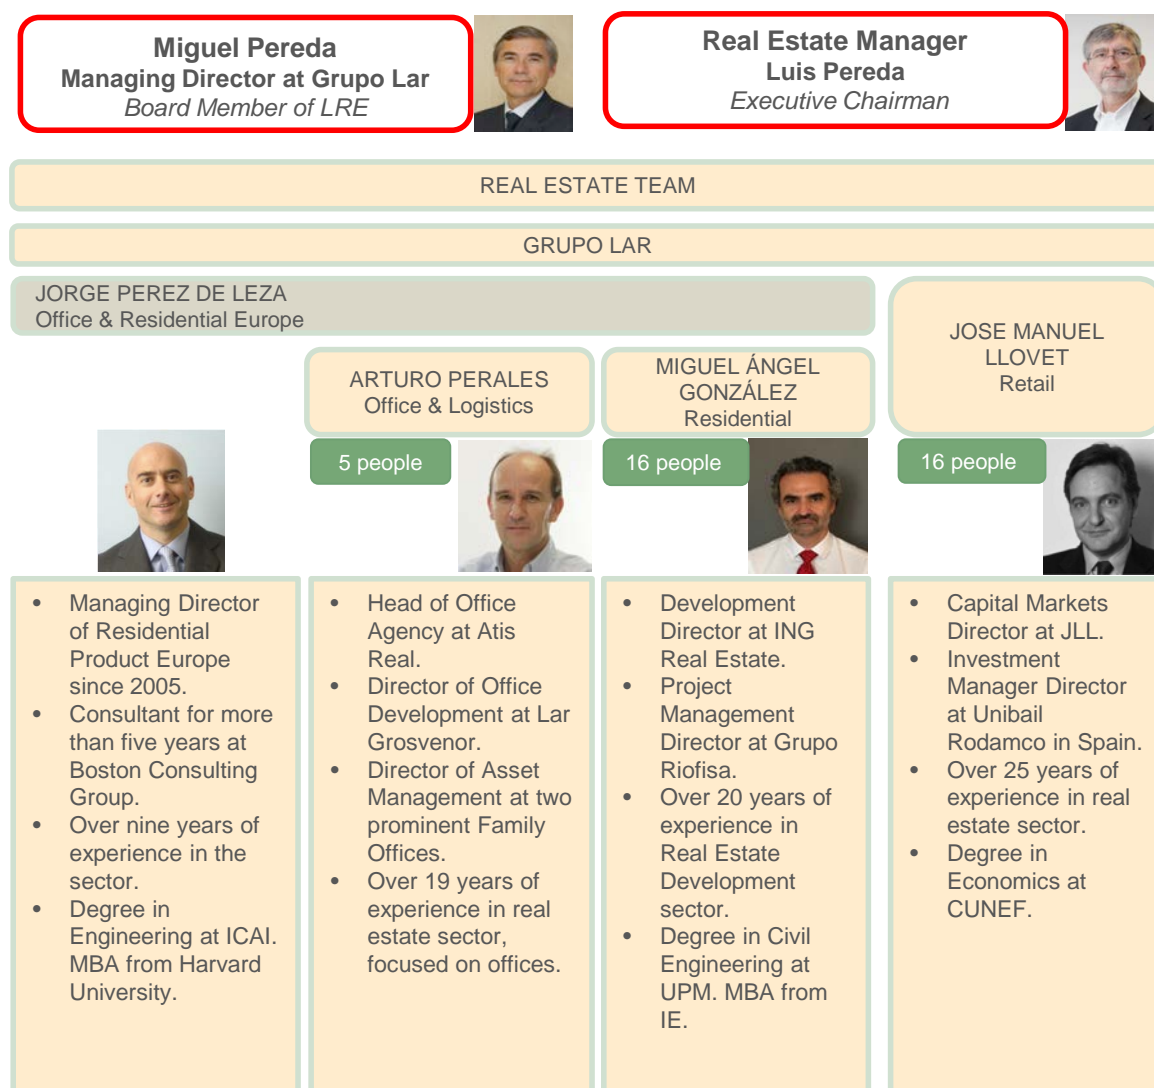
Miguel Pereda
Managing Director at Grupo Lar
Board Member of LRE

Real Estate Manager
Luis Pereda
Executive Chairman

REAL ESTATE TEAM

GRUPO LAR

JORGE PEREZ DE LEZA
Office & Residential Europe

ARTURO PERALES
Office & Logistics

MIGUEL ÁNGEL GONZÁLEZ
Residential

JOSE MANUEL LLOVET
Retail

5 people

16 people

16 people

- Managing Director of Residential Product Europe since 2005.
- Consultant for more than five years at Boston Consulting Group.
- Over nine years of experience in the sector.
- Degree in Engineering at ICAI. MBA from Harvard University.

- Head of Office Agency at Atis Real.
- Director of Office Development at Lar Grosvenor.
- Director of Asset Management at two prominent Family Offices.
- Over 19 years of experience in real estate sector, focused on offices.

- Development Director at ING Real Estate.
- Project Management Director at Grupo Riofisa.
- Over 20 years of experience in Real Estate Development sector.
- Degree in Civil Engineering at UPM. MBA from IE.

- Capital Markets Director at JLL.
- Investment Manager Director at Unibail Rodamco in Spain.
- Over 25 years of experience in real estate sector.
- Degree in Economics at CUNEF.